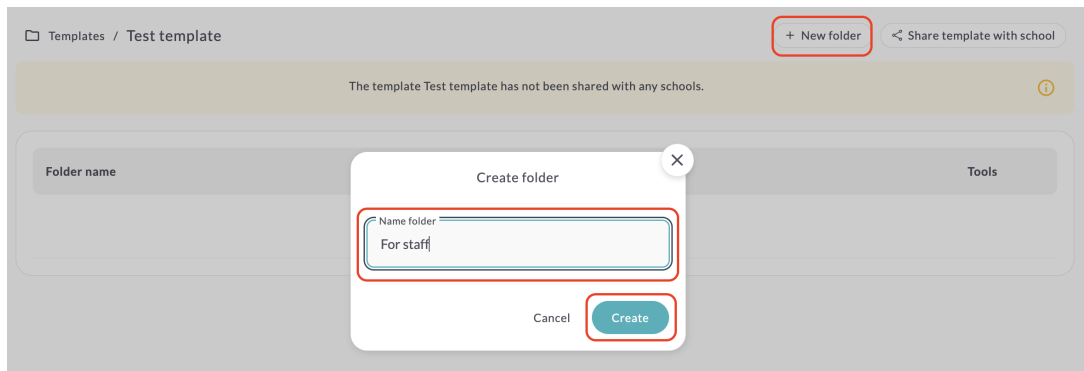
Templates / Test template

+ New folder

Share template with school

The template Test template has not been shared with any schools.

Folder name

Tools

Create folder

Name folder

For staff

Cancel

Create